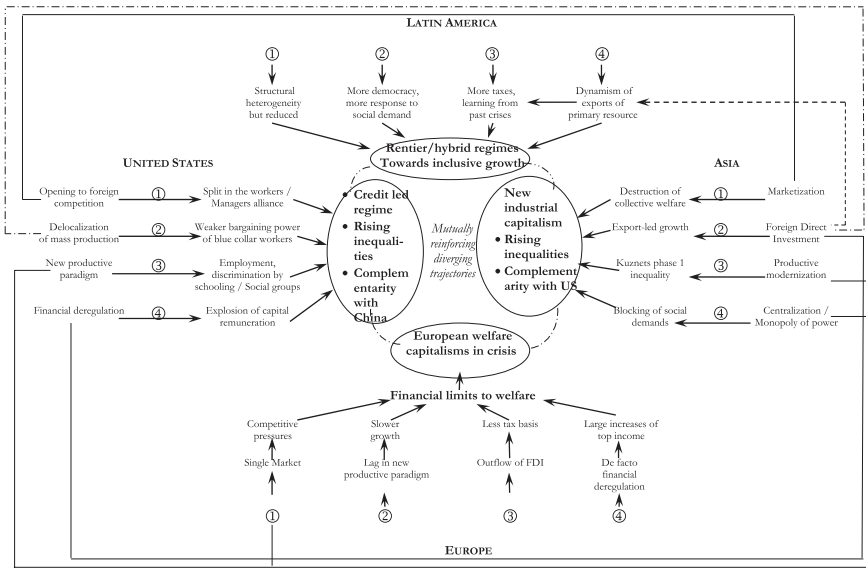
LATIN AMERICA

①
Structural heterogeneity but reduced

②
More democracy, more response to social demand

③
More taxes, learning from past crises

④
Dynamism of exports of primary resource

Rentier/hybrid regimes
Towards inclusive growth

UNITED STATES

Opening to foreign competition ① Split in the workers / Managers alliance

Delocalization of mass production ② Weaker bargaining power of blue collar workers

New productive paradigm ③ Employment, discrimination by schooling / Social groups

Financial deregulation ④ Explosion of capital remuneration

• Credit led regime
• Rising inequalities
• Complementarity with China

Mutually reinforcing diverging trajectories

• New industrial capitalism
• Rising inequalities
• Complementarity with US

ASIA

Marketization ① Destruction of collective welfare

Foreign Direct Investment ② Export-led growth

Productive modernization ③ Kuznets phase 1 inequality

Centralization / Monopoly of power ④ Blocking of social demands

European welfare capitalisms in crisis

Financial limits to welfare

Competitive pressures
Single Market
①

Slower growth
Lag in new productive paradigm
②

Less tax basis
Outflow of FDI
③

Large increases of top income
De facto financial deregulation
④

EUROPE